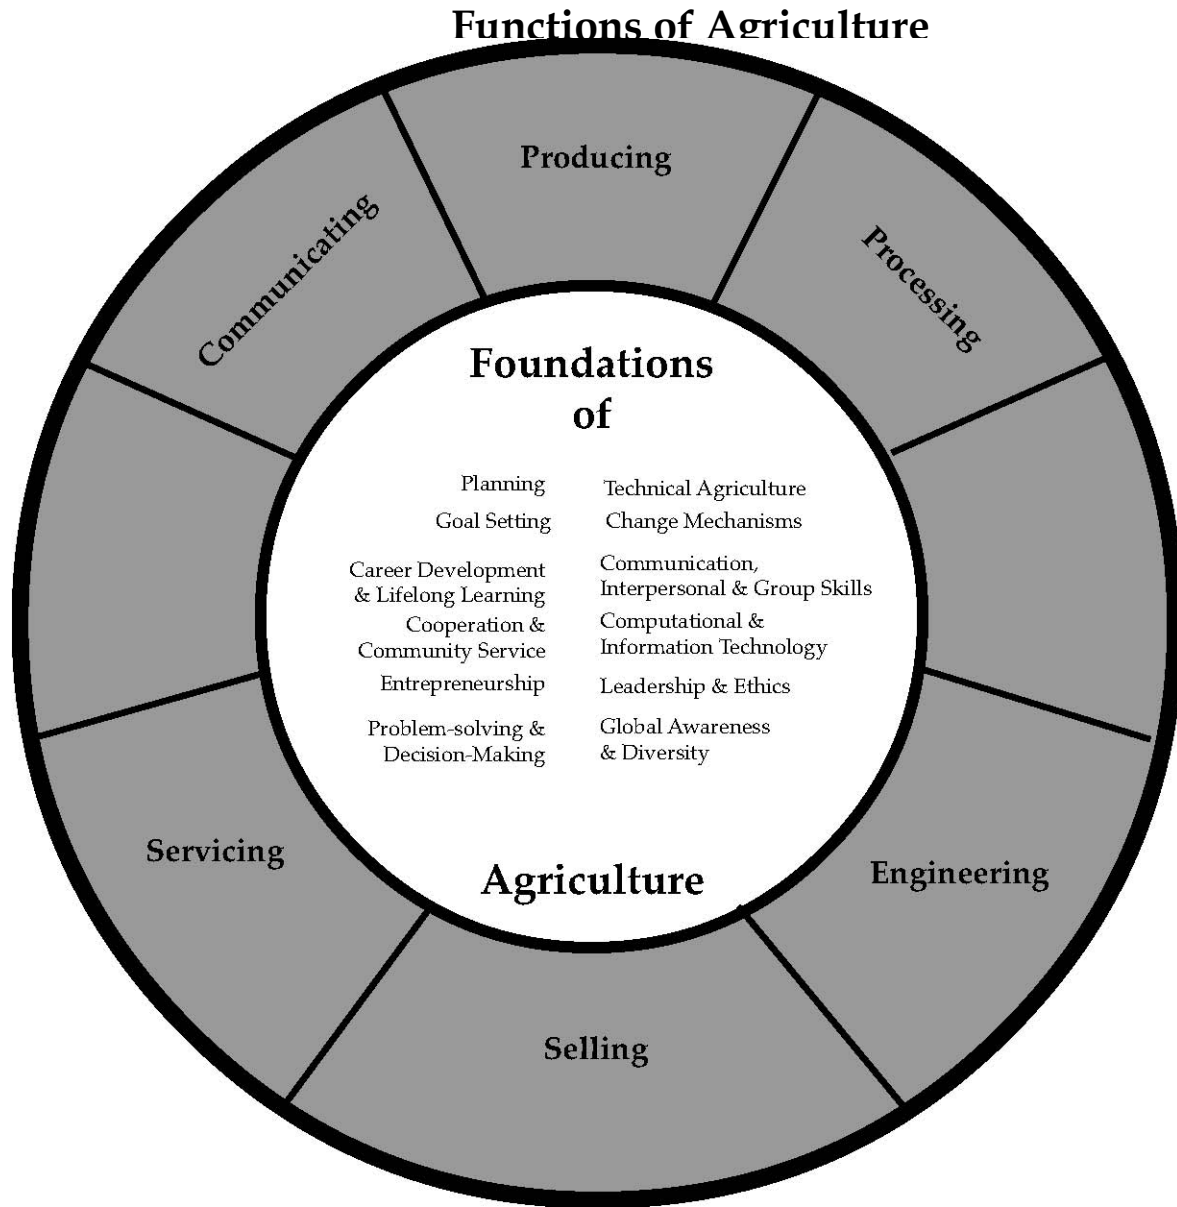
Functions of Agriculture

Producing

Processing

Communicating

Foundations of

Planning

Goal Setting

Career Development & Lifelong Learning

Cooperation & Community Service

Entrepreneurship

Problem-solving & Decision-Making

Technical Agriculture

Change Mechanisms

Communication, Interpersonal & Group Skills

Computational & Information Technology

Leadership & Ethics

Global Awareness & Diversity

Agriculture

Servicing

Engineering

Selling